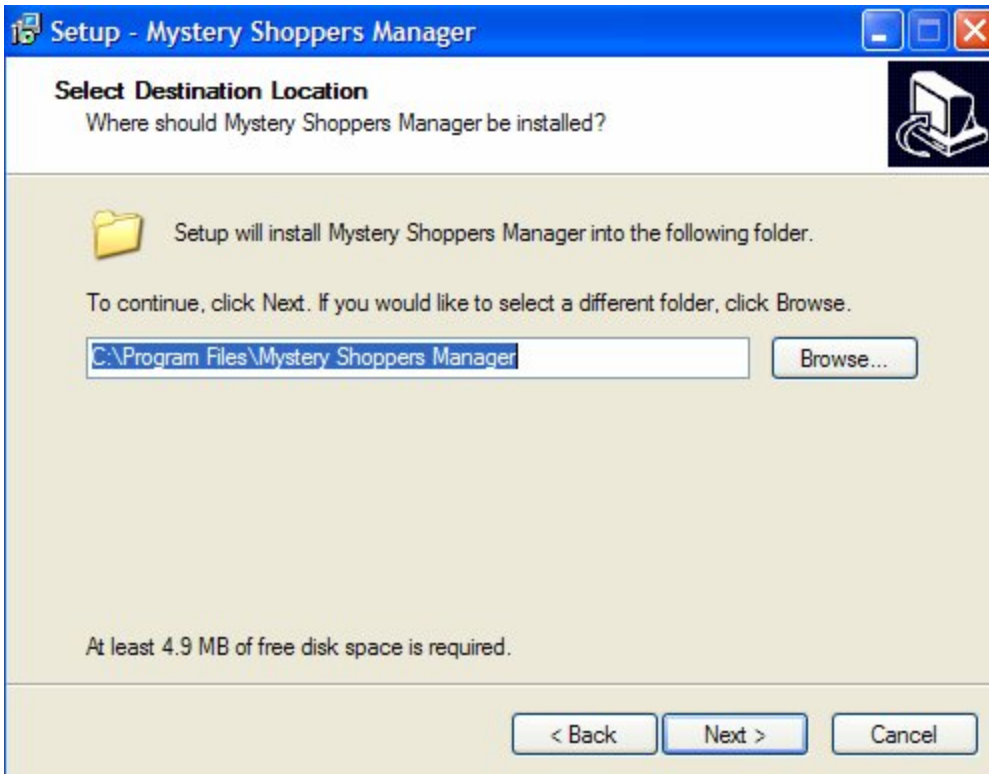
Setup - Mystery Shoppers Manager

Select Destination Location
Where should Mystery Shoppers Manager be installed?

Setup will install Mystery Shoppers Manager into the following folder.

To continue, click Next. If you would like to select a different folder, click Browse.

C:\Program Files\Mystery Shoppers Manager

Browse...

At least 4.9 MB of free disk space is required.

< Back
Next >
Cancel